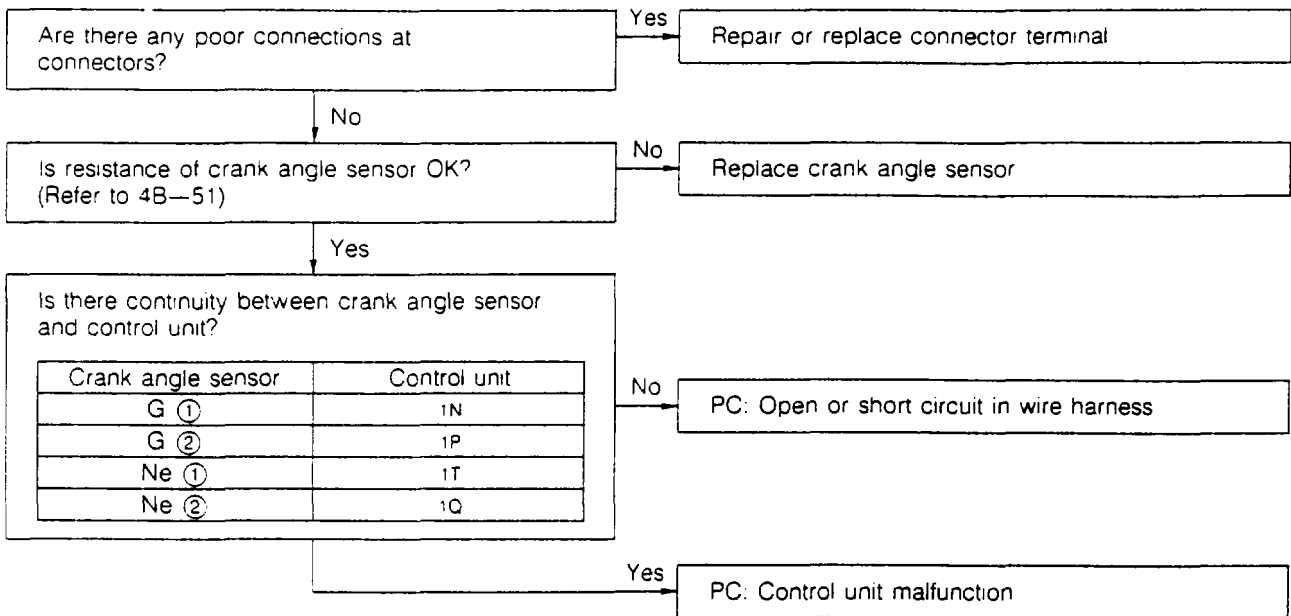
Are there any poor connections at connectors?

Yes

Repair or replace connector terminal

No

Is resistance of crank angle sensor OK? (Refer to 4B—51)

No

Replace crank angle sensor

Yes

Is there continuity between crank angle sensor and control unit?

| Crank angle sensor | Control unit |
|---|---|
| G ① | 1N |
| G ② | 1P |
| Ne ① | 1T |
| Ne ② | 1Q |

No

PC: Open or short circuit in wire harness

Yes

PC: Control unit malfunction